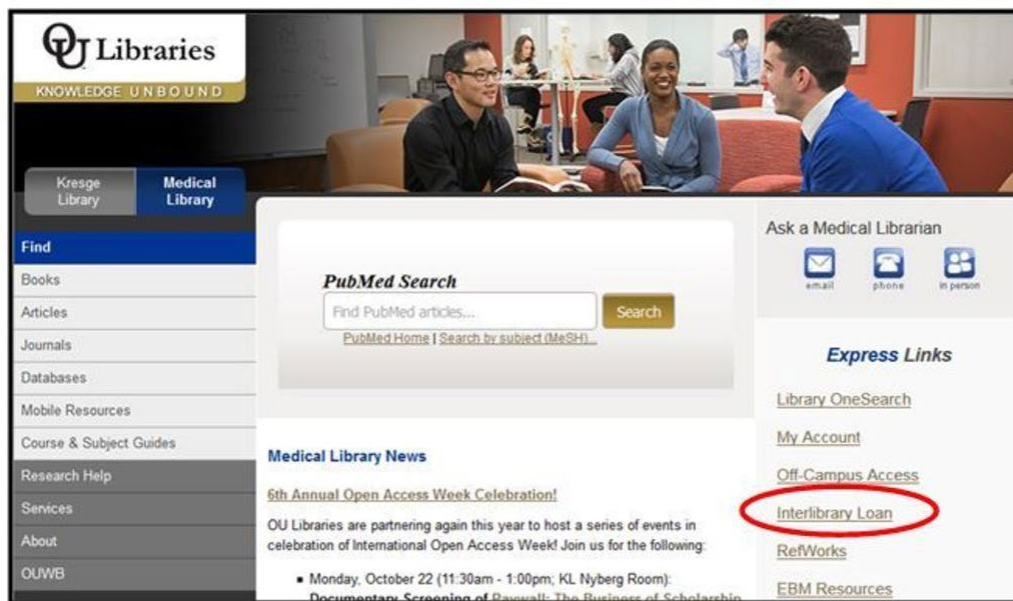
OU Libraries
KNOWLEDGE UNBOUND

Kresge Library
Medical Library

Find
Books
Articles
Journals
Databases
Mobile Resources
Course & Subject Guides
Research Help
Services
About
OUWB

PubMed Search
Find PubMed articles...
Search
PubMed Home | Search by subject (MeSH)...

Medical Library News

6th Annual Open Access Week Celebration!

OU Libraries are partnering again this year to host a series of events in celebration of International Open Access Week! Join us for the following:

- Monday, October 22 (11:30am - 1:00pm; KL Nyberg Room): Documentary Screening of Paywall: The Business of Scholarship

Ask a Medical Librarian
email
phone
in person

Express Links
Library OneSearch
My Account
Off-Campus Access
Interlibrary Loan
RefWorks
EBM Resources